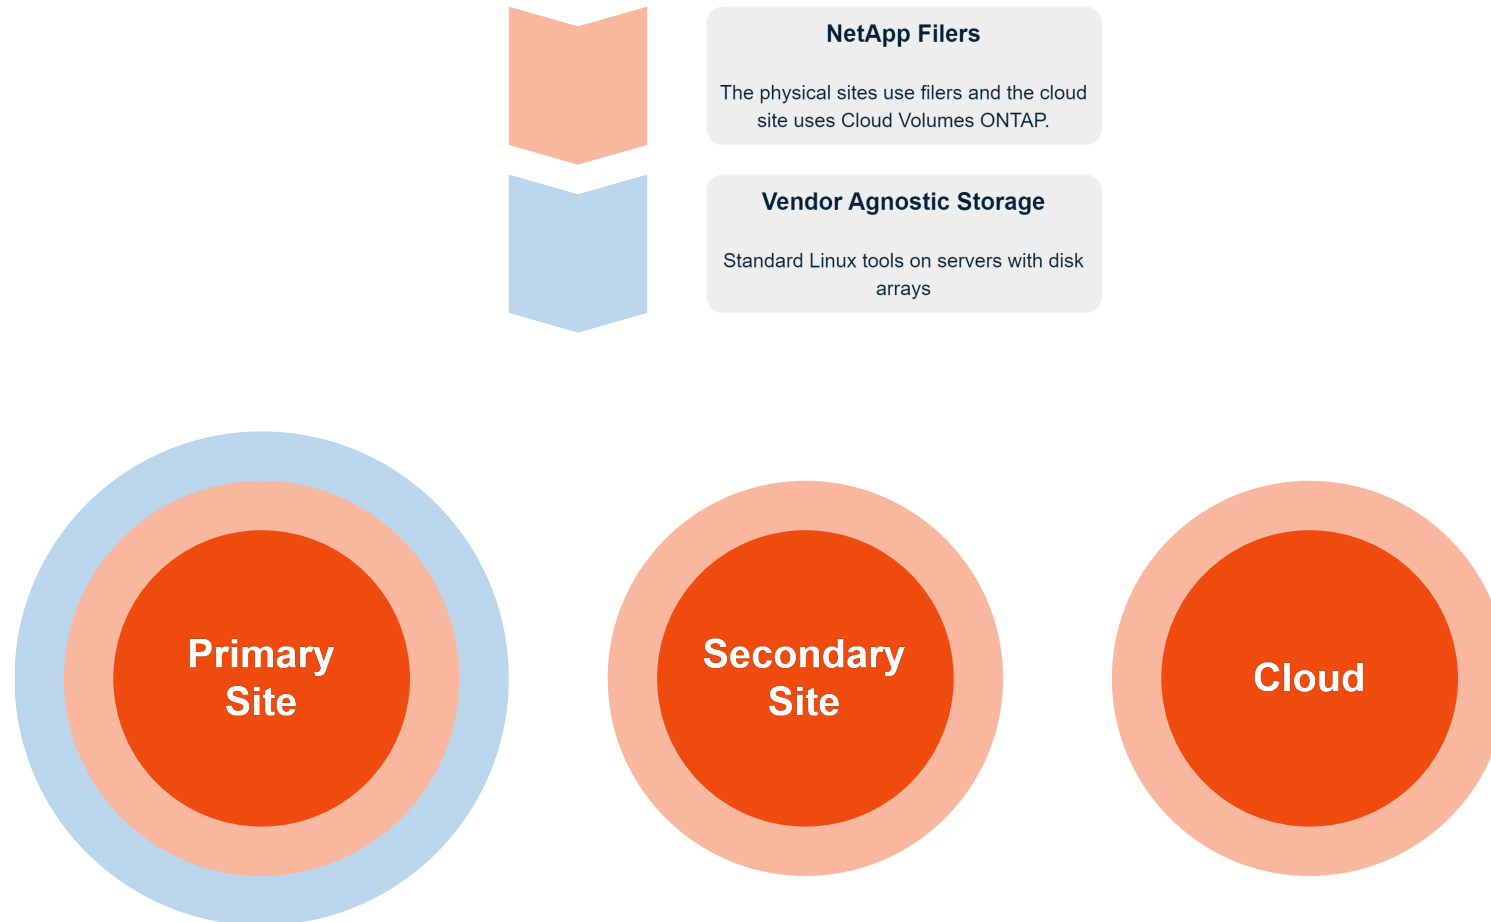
NetApp Filers

The physical sites use filers and the cloud site uses Cloud Volumes ONTAP.

Vendor Agnostic Storage

Standard Linux tools on servers with disk arrays

Primary Site

Secondary Site

Cloud